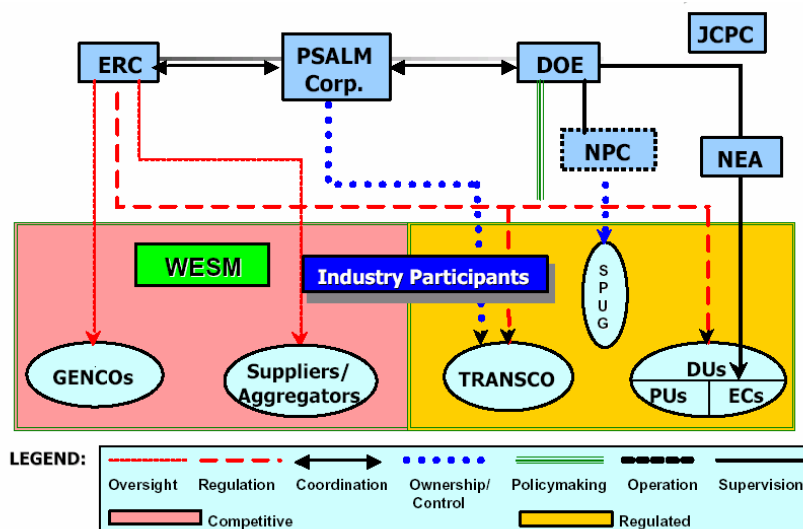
JCPC

ERC

PSALM Corp.

DOE

NPC

NEA

WESM

Industry Participants

SPUG

GENCOs

Suppliers/ Aggregators

TRANSCO

DUs

PUs

ECs

LEGEND:

Oversight

Regulation

Coordination

Ownership/ Control

Policymaking

Operation

Supervision

Competitive

Regulated